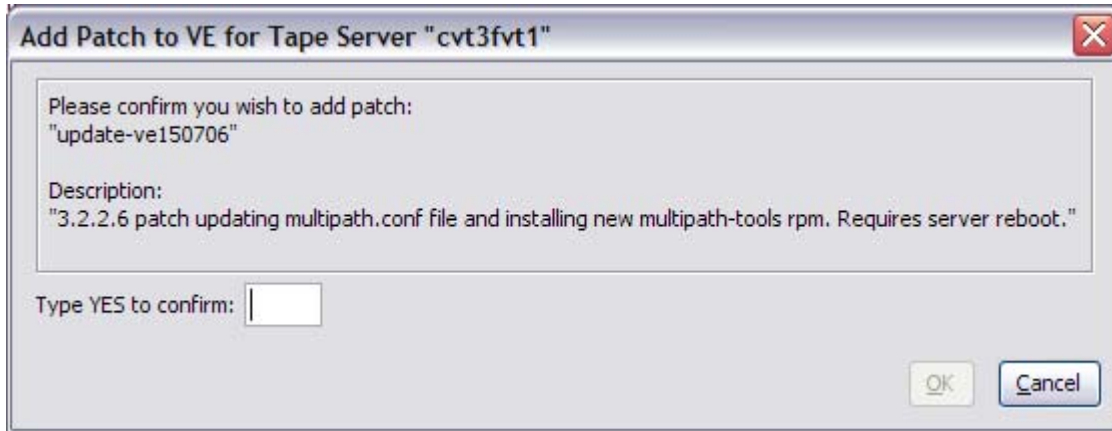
Add Patch to VE for Tape Server "cvt3fvt1"

Please confirm you wish to add patch:
"update-ve150706"

Description:
"3.2.2.6 patch updating multipath.conf file and installing new multipath-tools rpm. Requires server reboot."

Type YES to confirm:

OK Cancel